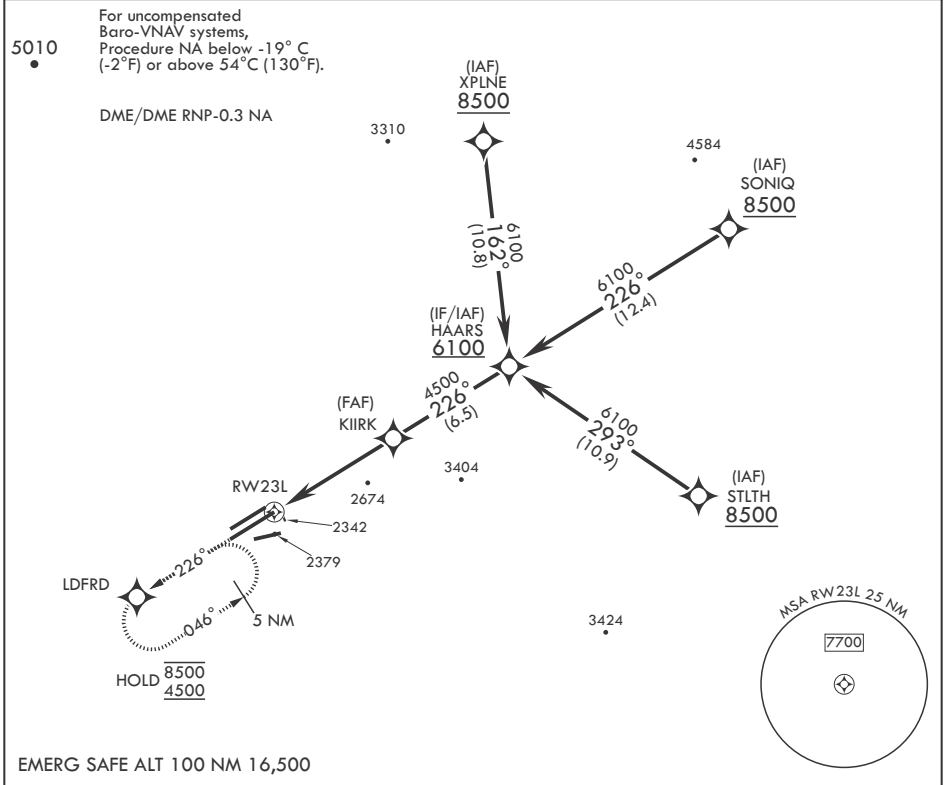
5010

For uncompensated Baro-VNAV systems, Procedure NA below -19° C (-2°F) or above 54°C (130°F).

DME/DME RNP-0.3 NA

3310

(IAF)
XPLNE
8500

4584

(IAF)
SONIQ
8500

6100
162°
(10.8)

6100
226°
(12.4)

(IF/IAF)
HAARS
6100

4500
226°
(6.5)

(FAF)
KIIRK

6100
293°
(10.9)

3404

2674

RW23L

2342

2379

(IAF)
STLTH
8500

LDFRD

226°

046°

5 NM

3424

MSA RW23L 25 NM

7700

HOLD $\frac{8500}{4500}$

EMERG SAFE ALT 100 NM 16,500